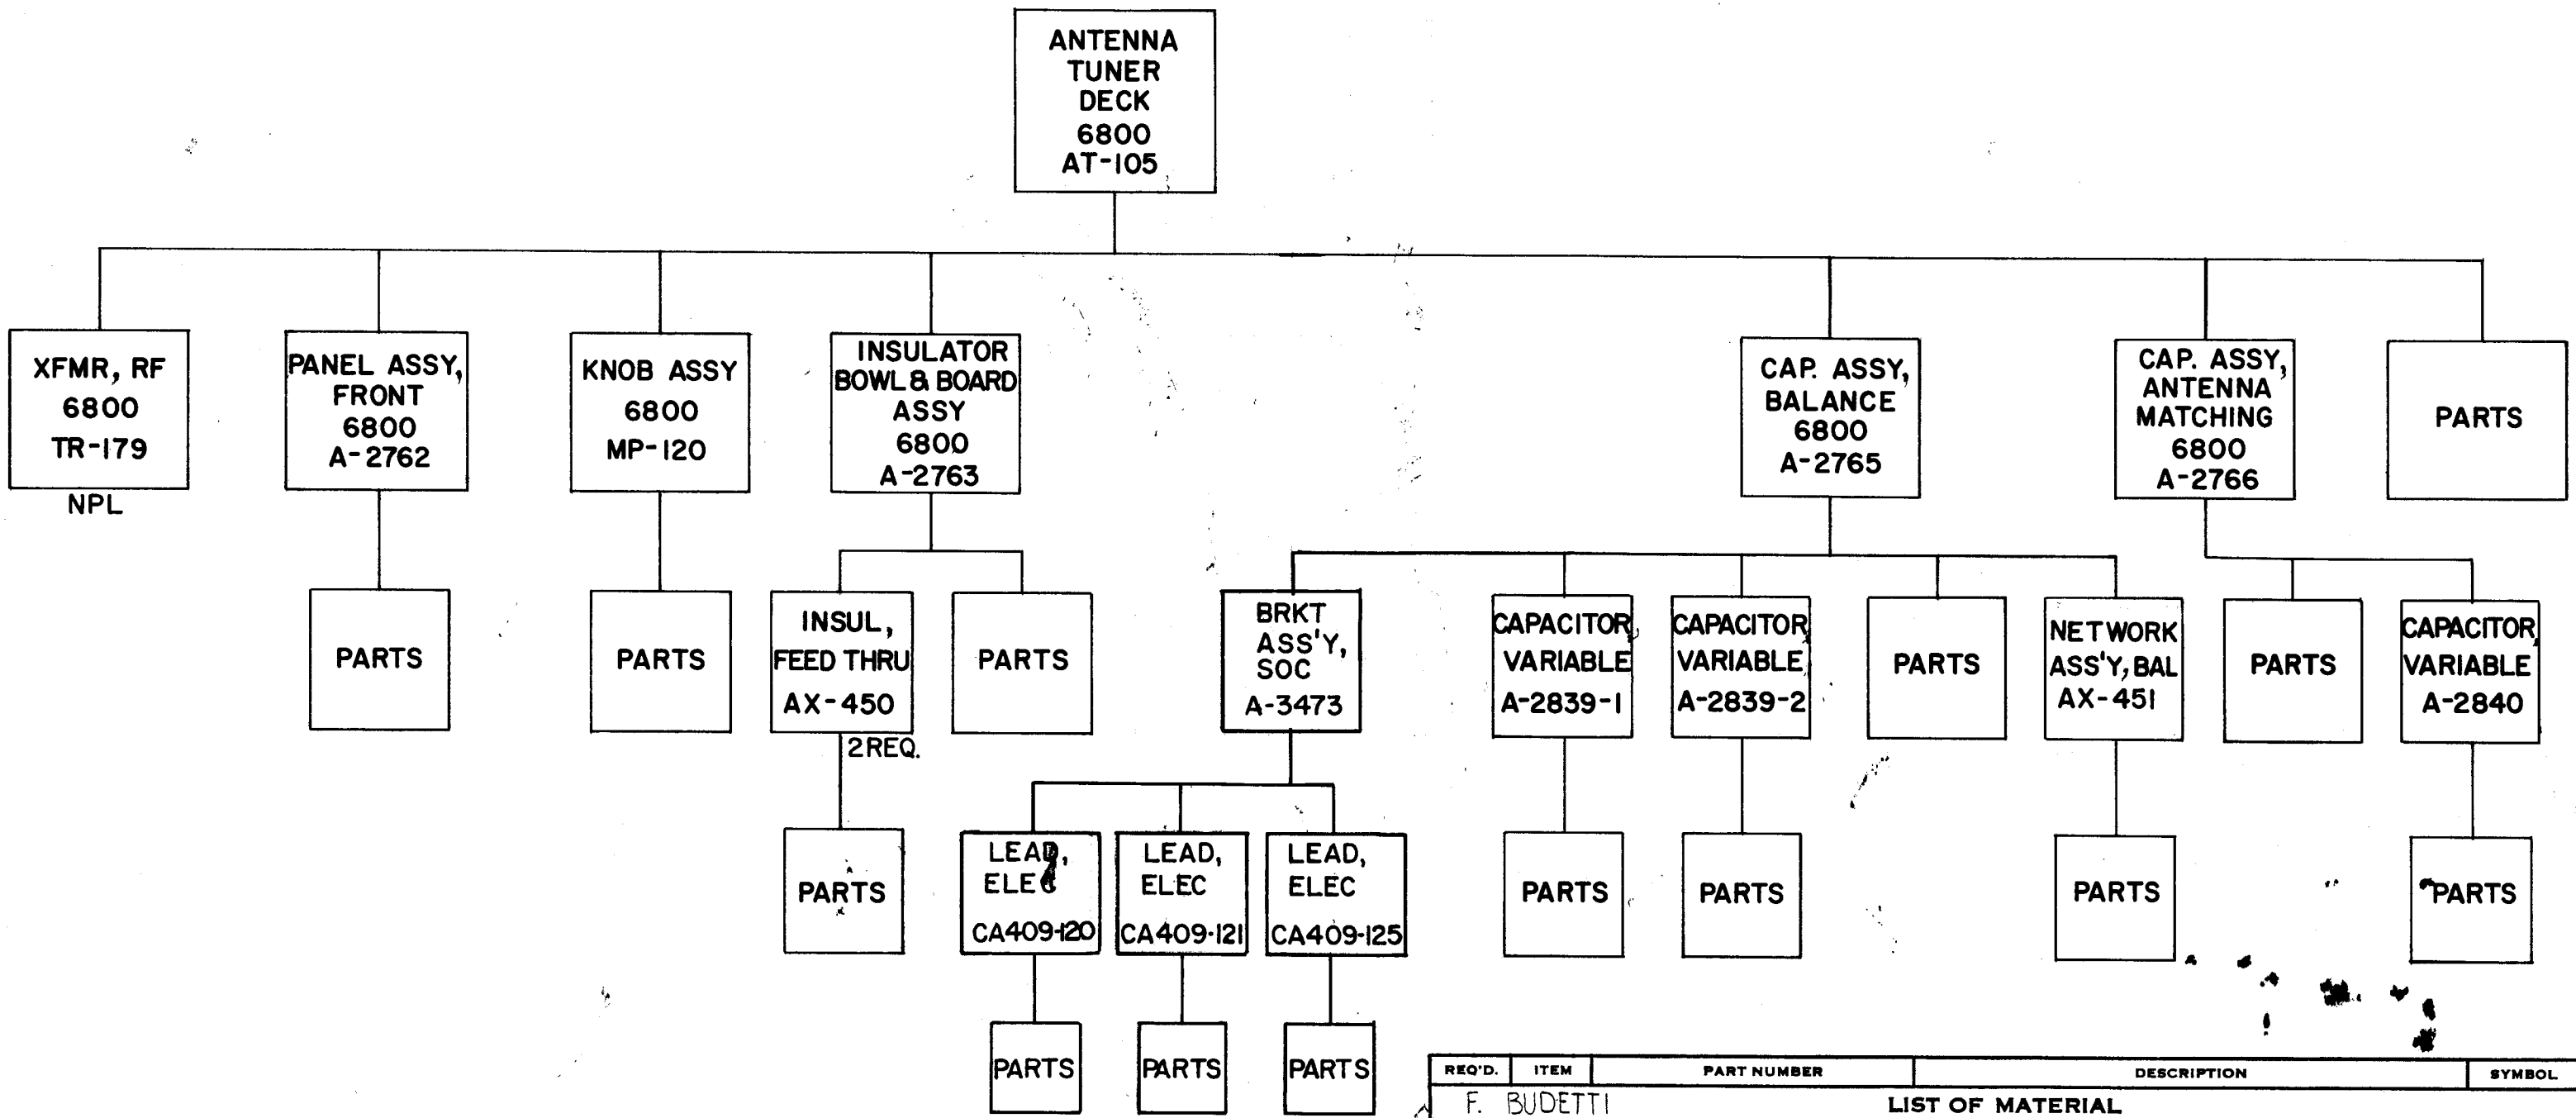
ANTENNA TUNER DECK 6800 AT-105

XFMR, RF 6800 TR-179
NPL

PANEL ASSY, FRONT 6800 A-2762

PARTS

KNOB ASSY 6800 MP-120

PARTS

INSULATOR BOWL & BOARD ASSY 6800 A-2763

INSUL, FEED THRU AX-450
2 REQ.

PARTS

PARTS

CAP. ASSY, BALANCE 6800 A-2765

BRKT ASS'Y, SOC A-3473

LEAD, ELEC CA409-120

PARTS

LEAD, ELEC CA409-121

PARTS

LEAD, ELEC CA409-125

PARTS

CAPACITOR, VARIABLE A-2839-1

PARTS

CAPACITOR, VARIABLE A-2839-2

PARTS

PARTS

NETWORK ASS'Y, BAL AX-451

PARTS

CAP. ASSY, ANTENNA MATCHING 6800 A-2766

PARTS

CAPACITOR, VARIABLE A-2840

PARTS

PARTS

| REQ'D. | ITEM | PART NUMBER | DESCRIPTION | SYMBOL |
|---|---|---|---|---|
| F. BUDETTI | | | LIST OF MATERIAL | |